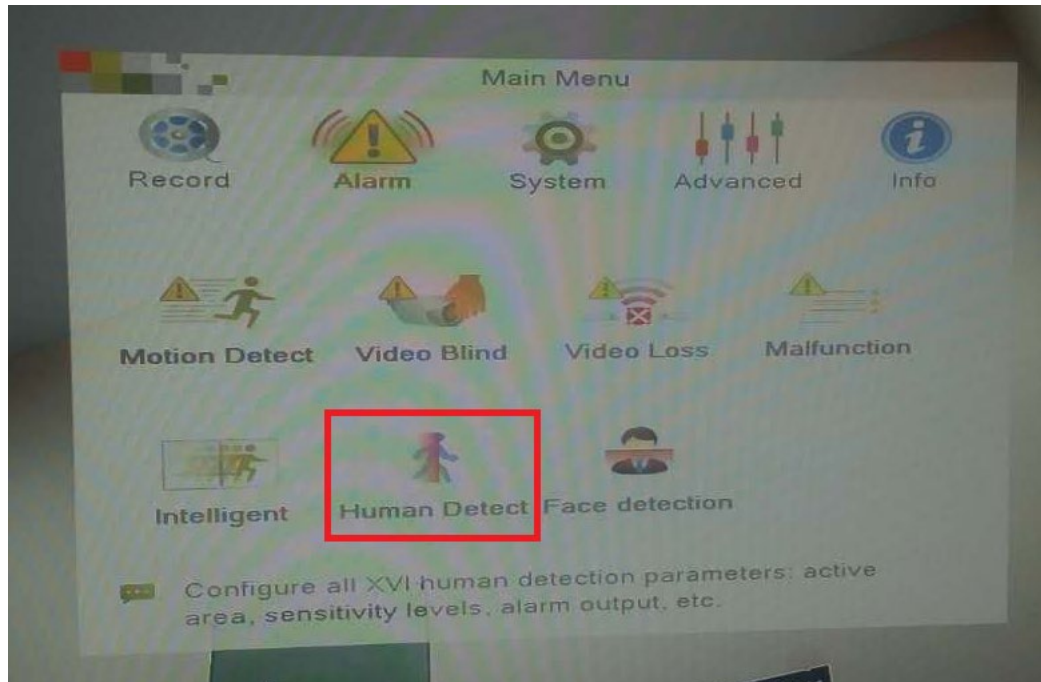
Main Menu

Record Alarm System Advanced Info

Motion Detect Video Blind Video Loss Malfunction

Intelligent Human Detect Face detection

Configure all XVI human detection parameters: active area, sensitivity levels, alarm output, etc.